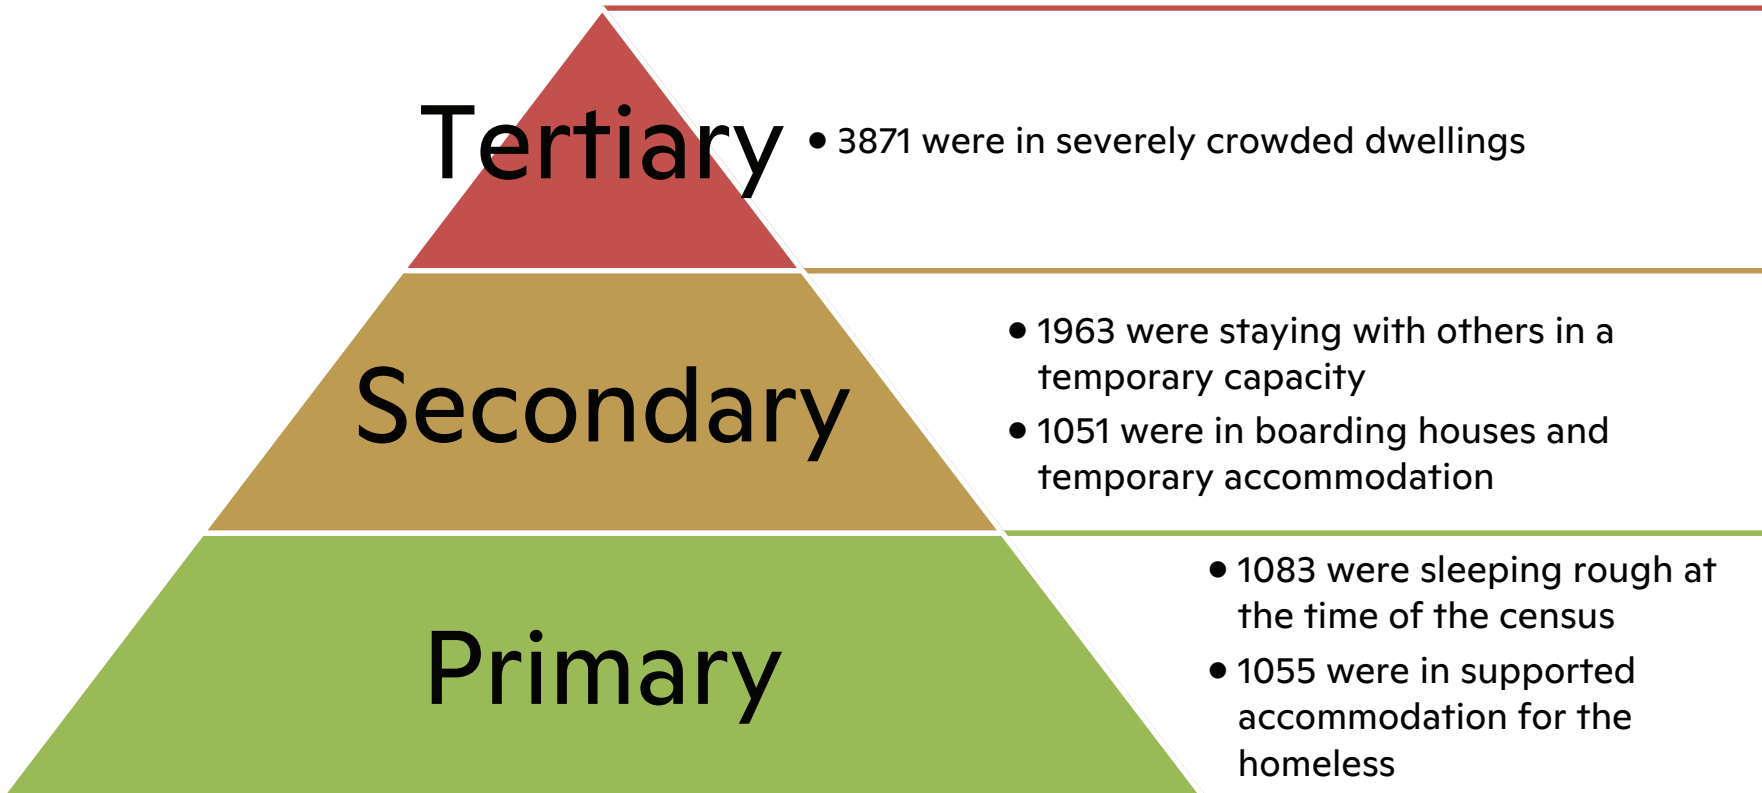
Tertiary

• 3871 were in severely crowded dwellings

Secondary

• 1963 were staying with others in a temporary capacity
• 1051 were in boarding houses and temporary accommodation

Primary

• 1083 were sleeping rough at the time of the census
• 1055 were in supported accommodation for the homeless